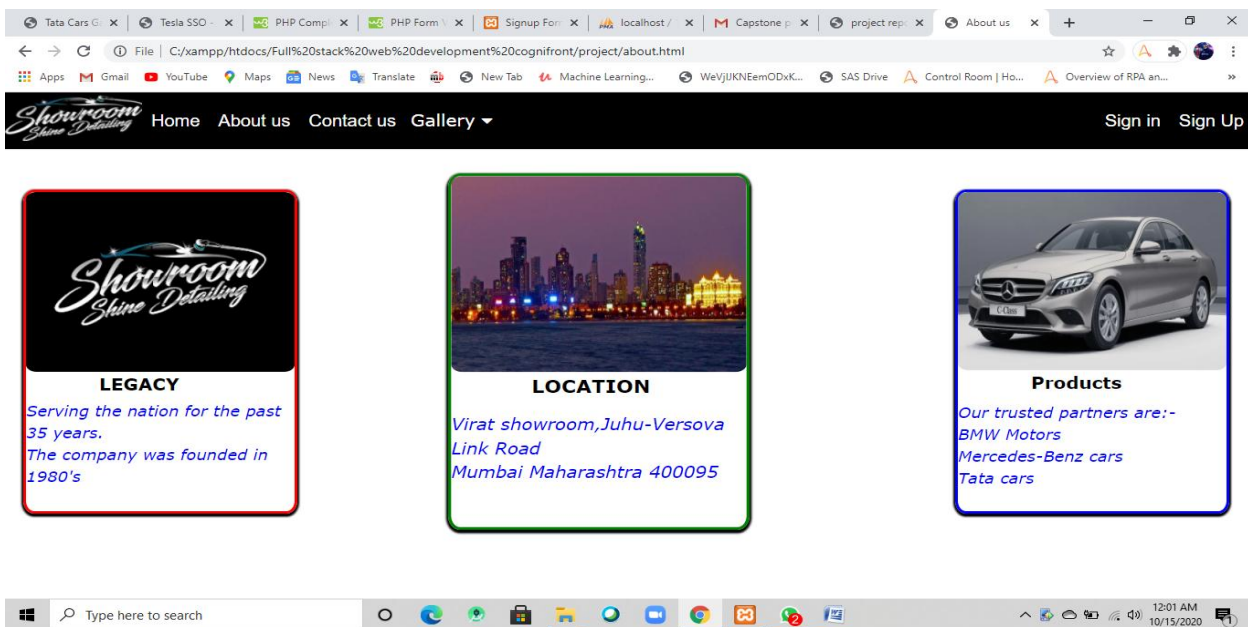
Tata Cars G ×   Tesla SSO - ×   PHP Compl ×   PHP Form ×   Signup For ×   localhost / ×   Capstone p ×   project rep ×   About us ×   +

File | C:/xampp/htdocs/Full%20stack%20web%20development%20cognifront/project/about.html

Apps   Gmail   YouTube   Maps   News   Translate   New Tab   Machine Learning...   WeVjUKNEemODxK...   SAS Drive   Control Room | Ho...   Overview of RPA an...

Showroom Shine Detailing   Home   About us   Contact us   Gallery   Sign in   Sign Up

Showroom Shine Detailing

LEGACY

Serving the nation for the past 35 years.
The company was founded in 1980's

LOCATION

Virat showroom,Juhu-Versova Link Road
Mumbai Maharashtra 400095

C-Class

Products

Our trusted partners are:-
BMW Motors
Mercedes-Benz cars
Tata cars

Type here to search

12:01 AM
10/15/2020